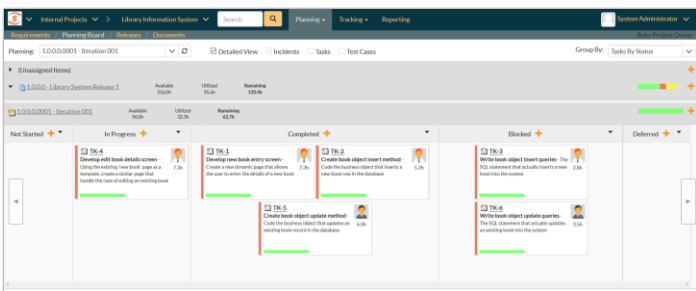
Internal Projects / Library Information System Search Planning Tracking Reporting System Administrator

Requirements / Planning Board / Releases / Documents Role: Project Owner

Planning: 1.0.0.0.0001 - Iteration 001 Detailed View Incidents Tasks Test Cases Group By: Tasks By Status

(Unassigned Items)

1.0.0.0 - Library System Release 1 Available 21d6h Utilized 55.4h Remaining 120.4h

1.0.0.0.0001 - Iteration 001 Available 96.2h Utilized 32.2h Remaining 63.7h

Not Started

In Progress

Completed

Blocked

Deferred

TK-4 Develop edit book details screen - Using the existing 'new book' page as a template, create a similar page that handle the case of editing an existing book 7.3h

TK-1 Develop new book entry screen - Create a new dynamic page that allows the user to enter the details of a new book 7.3h

TK-2 Create book object insert method - Code the business object that inserts a new book row in the database 5.3h

TK-5 Create book object update method - Code the business object that updates an existing book record in the database 6.0h

TK-3 Write book object insert queries - The SQL statement that actually inserts a new book into the system 2.8h

TK-6 Write book object update queries - The SQL statement that actually updates an existing book into the system 3.5h